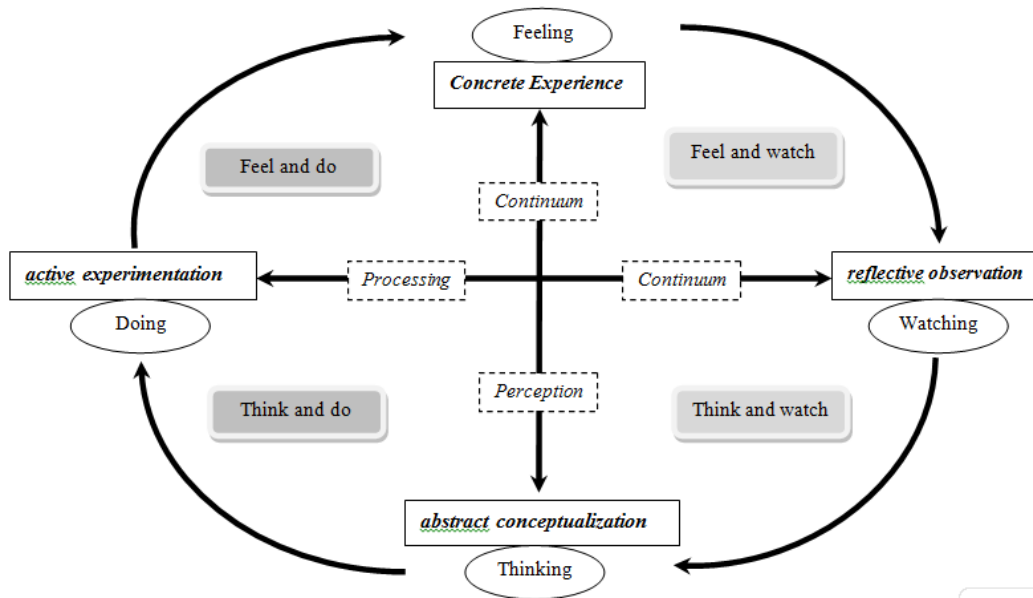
Feeling

Concrete Experience

Feel and do

Feel and watch

Continuum

active experimentation

Processing

Continuum

reflective observation

Doing

Watching

Perception

Think and do

Think and watch

abstract conceptualization

Thinking